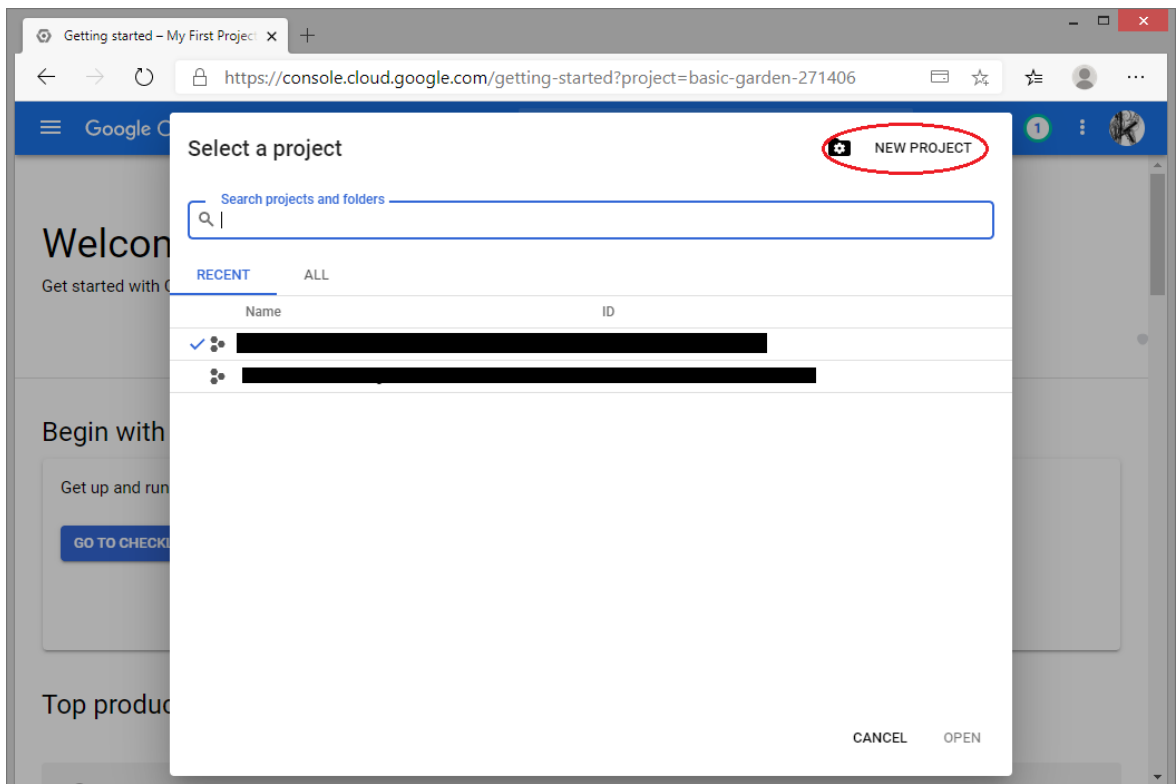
Getting started – My First Project ×

https://console.cloud.google.com/getting-started?project=basic-garden-271406

Google C

1

Welcon

Get started with C

Begin with

Get up and run

GO TO CHECKL

Top produc

Select a project

NEW PROJECT

Search projects and folders

RECENT

ALL

Name

ID

CANCEL

OPEN